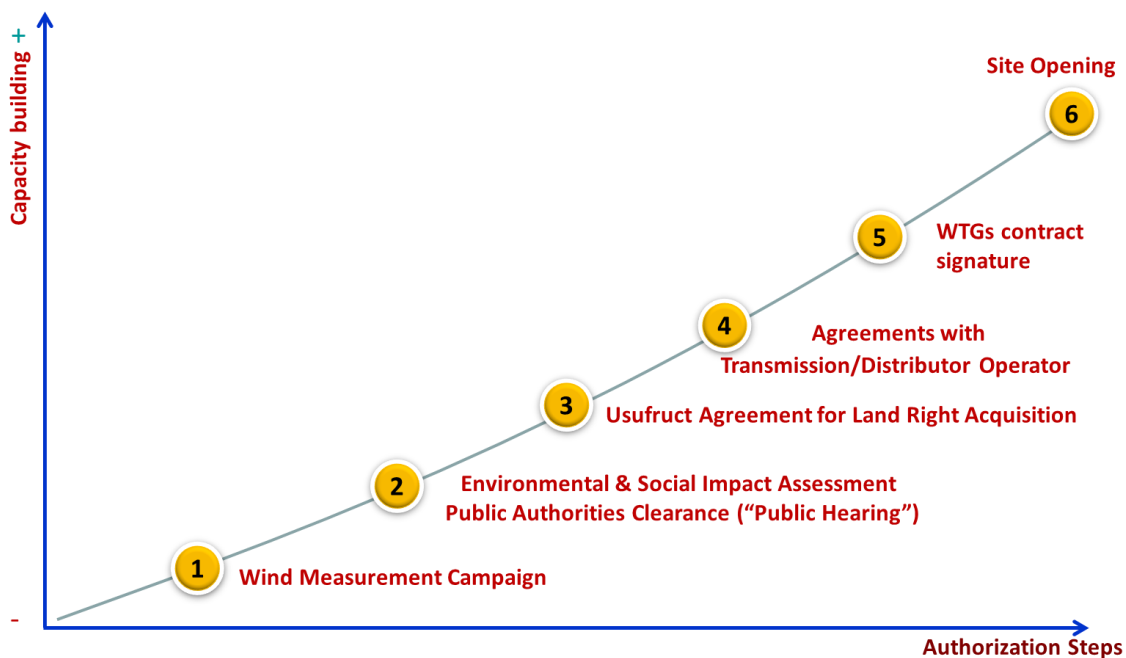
Capacity building +

-

Site Opening

6

5

WTGs contract signature

4

Agreements with Transmission/Distributor Operator

3

Usufruct Agreement for Land Right Acquisition

2

Environmental & Social Impact Assessment
Public Authorities Clearance ("Public Hearing")

1

Wind Measurement Campaign

Authorization Steps